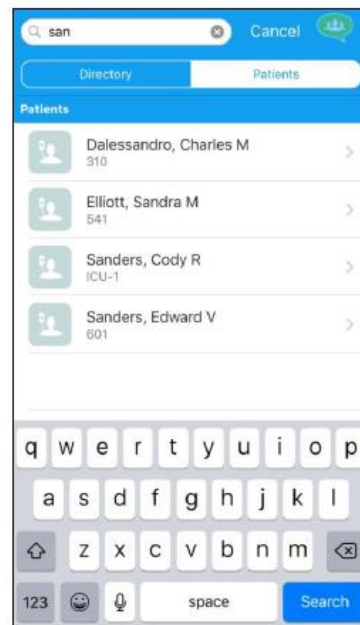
san

Cancel

Directory

Patients

Patients

Dalessandro, Charles M
310

Elliott, Sandra M
541

Sanders, Cody R
ICU-1

Sanders, Edward V
601

q w e r t y u i o p

a s d f g h j k l

z x c v b n m

123

space

Search